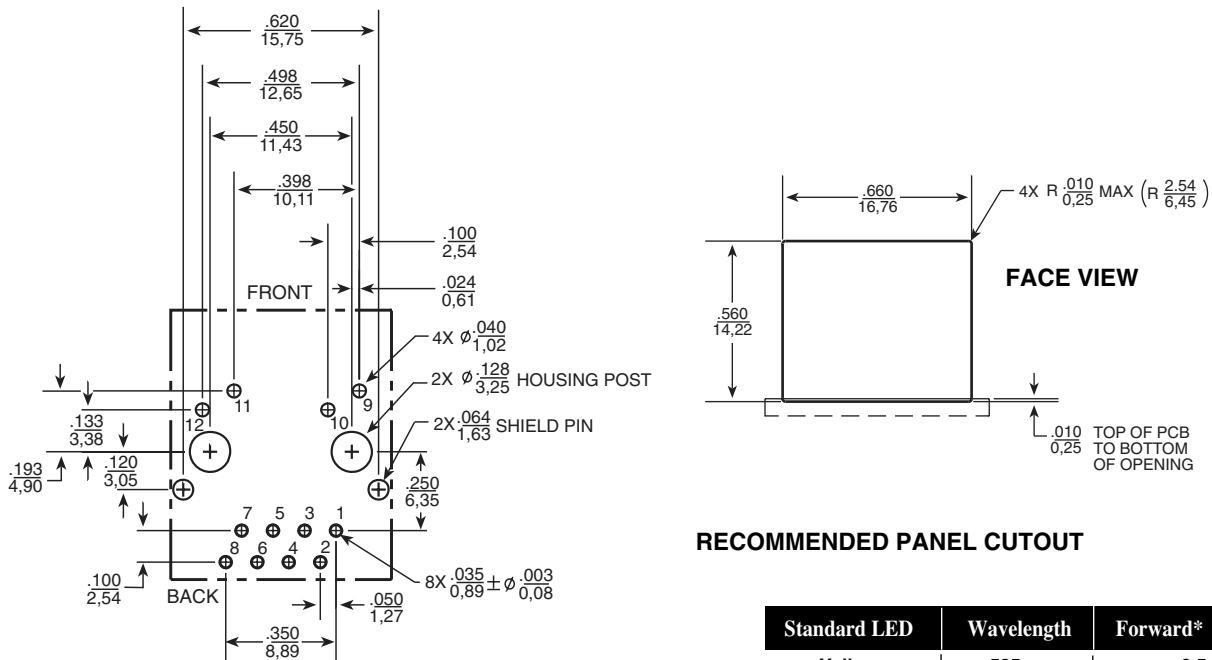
$\frac{.620}{15,75}$

$\frac{.498}{12,65}$

$\frac{.450}{11,43}$

$\frac{.398}{10,11}$

$\frac{.100}{2,54}$

$\frac{.024}{0,61}$

FRONT

4X $\phi\frac{.040}{1,02}$

2X $\phi\frac{.128}{3,25}$ HOUSING POST

2X $\frac{.064}{1,63}$ SHIELD PIN

11

12

10

9

$\frac{.133}{3,38}$

$\frac{.120}{3,05}$

$\frac{.193}{4,90}$

$\frac{.250}{6,35}$

7 5 3 1

8 6 4 2

$\frac{.100}{2,54}$

BACK

8X $\frac{.035}{0,89} \pm \phi\frac{.003}{0,08}$

$\frac{.050}{1,27}$

$\frac{.350}{8,89}$

$\frac{.660}{16,76}$

4X R $\frac{.010}{0,25}$ MAX $\left(R\,\frac{2.54}{6,45}\right)$

$\frac{.560}{14,22}$

FACE VIEW

$\frac{.010}{0,25}$ TOP OF PCB TO BOTTOM OF OPENING

RECOMMENDED PANEL CUTOUT

| Standard LED | Wavelength | Forward* |
|---|---|---|
| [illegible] | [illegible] | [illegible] |